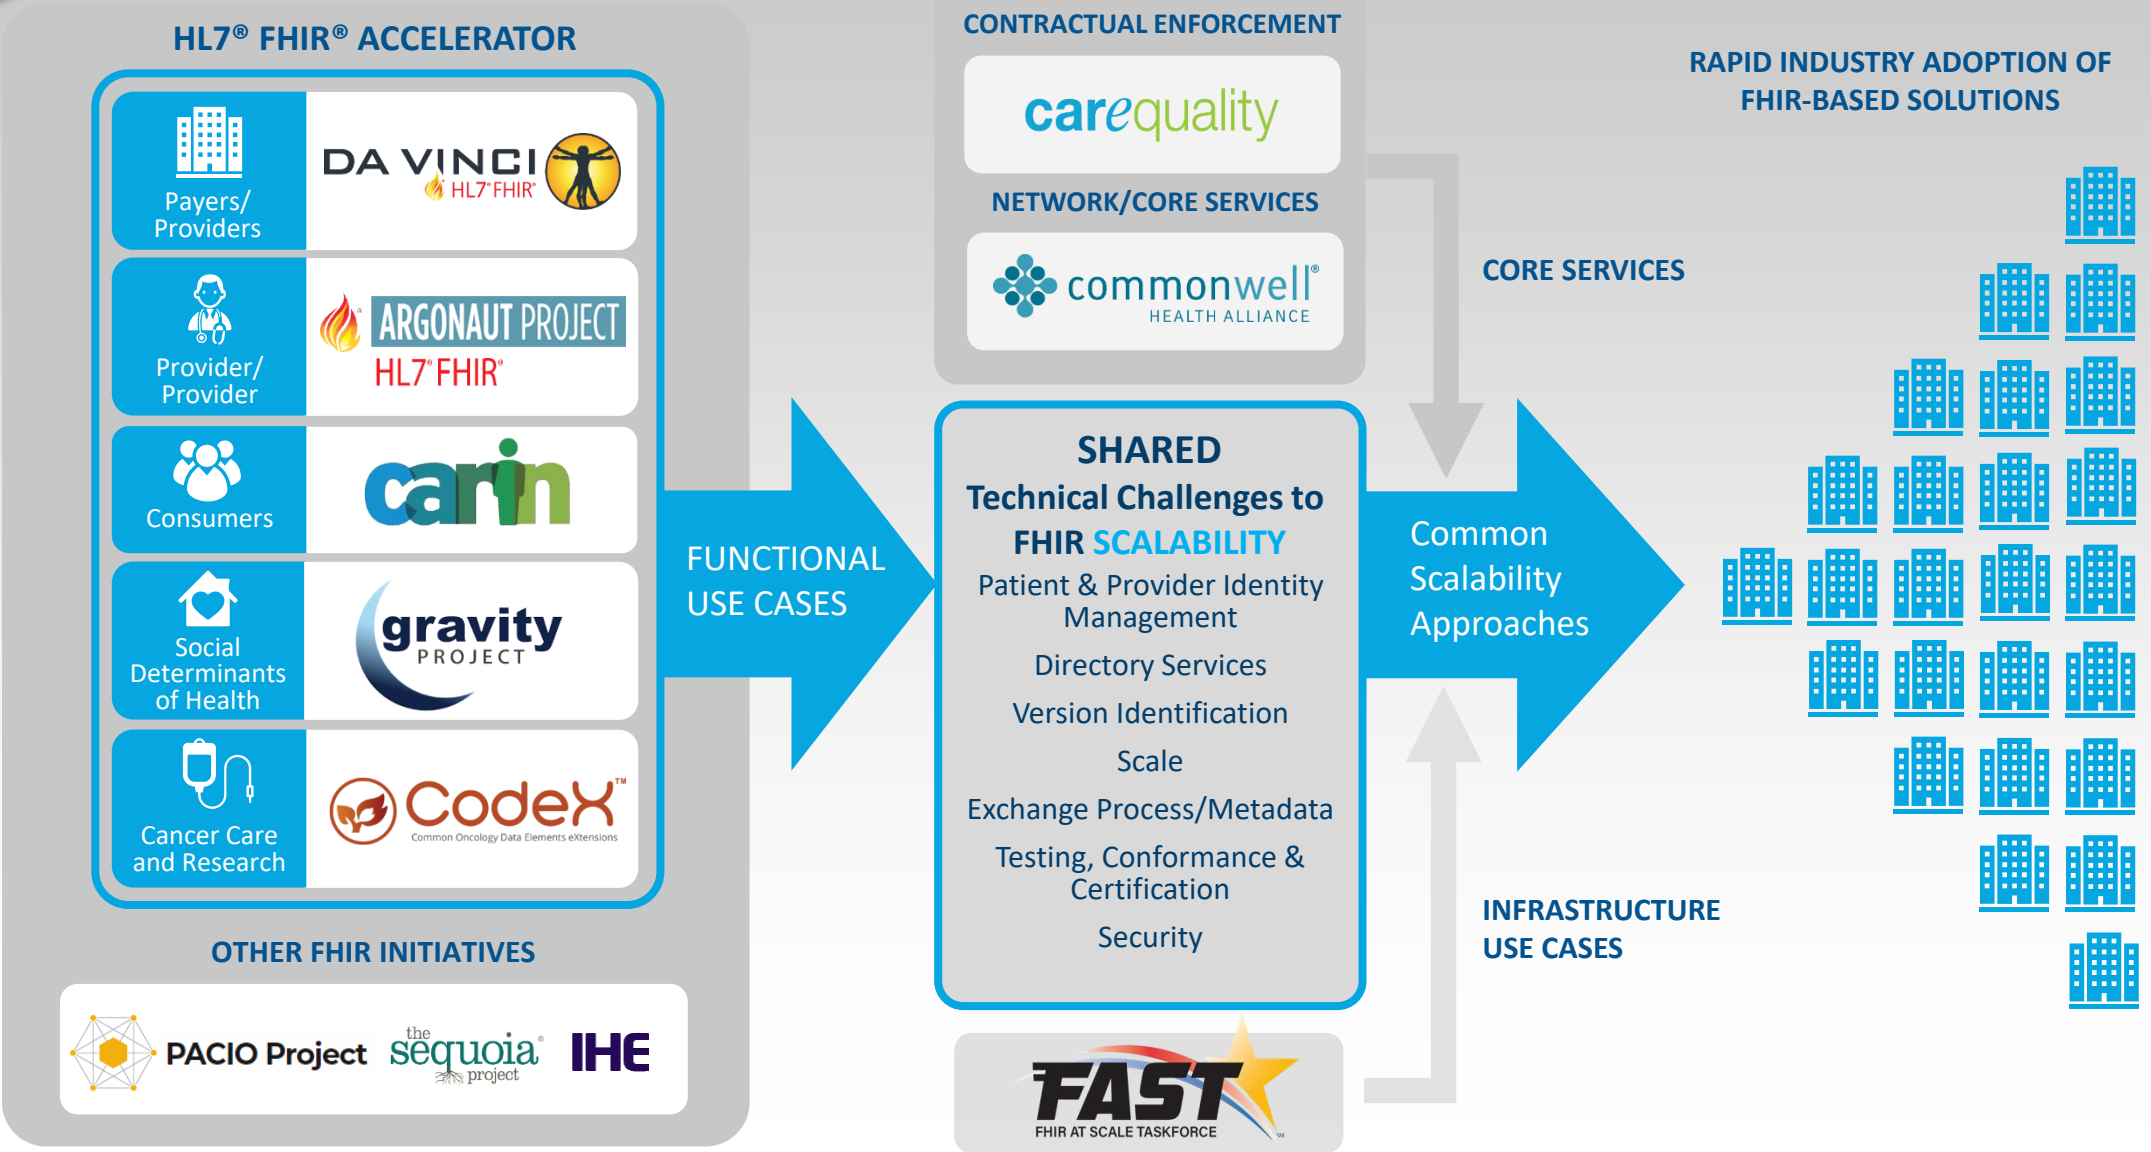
HL7® FHIR® ACCELERATOR

Payers/ Providers

DA VINCI HL7® FHIR®

Provider/ Provider

ARGONAUT PROJECT HL7® FHIR®

Consumers

carin

Social Determinants of Health

gravity PROJECT

Cancer Care and Research

CodeX™ Common Oncology Data Elements eXtensions

OTHER FHIR INITIATIVES

PACIO Project

the sequoia® project

IHE

FUNCTIONAL USE CASES

CONTRACTUAL ENFORCEMENT

carequality

NETWORK/CORE SERVICES

commonwell® HEALTH ALLIANCE

SHARED
Technical Challenges to FHIR SCALABILITY

Patient & Provider Identity Management

Directory Services

Version Identification

Scale

Exchange Process/Metadata

Testing, Conformance & Certification

Security

FAST FHIR AT SCALE TASKFORCE

CORE SERVICES

Common Scalability Approaches

INFRASTRUCTURE USE CASES

RAPID INDUSTRY ADOPTION OF FHIR-BASED SOLUTIONS